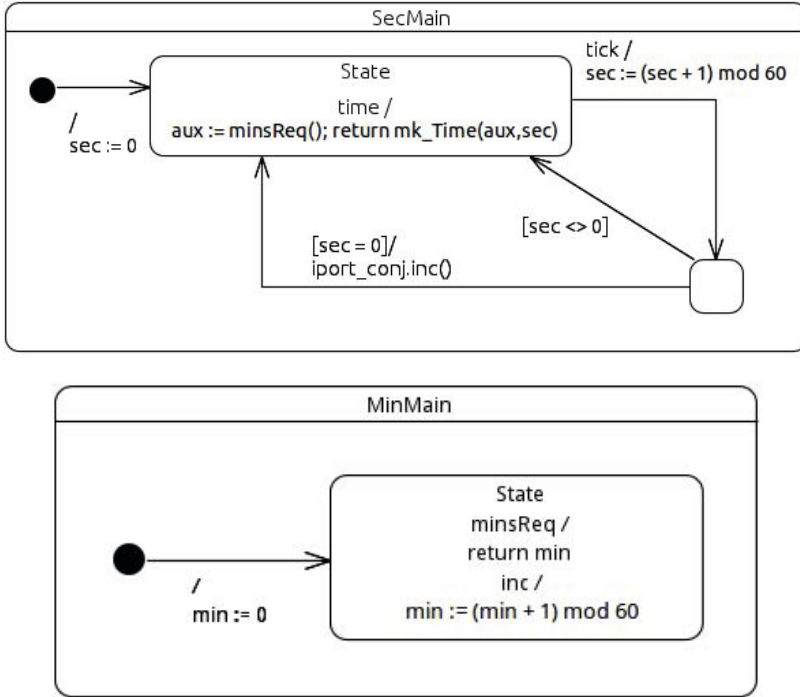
SecMain

State

time /
aux := minsReq(); return mk_Time(aux,sec)

tick /
sec := (sec + 1) mod 60

/
sec := 0

[sec <> 0]

[sec = 0]/
iport_conj.inc()

MinMain

State
minsReq /
return min
inc /
min := (min + 1) mod 60

/
min := 0